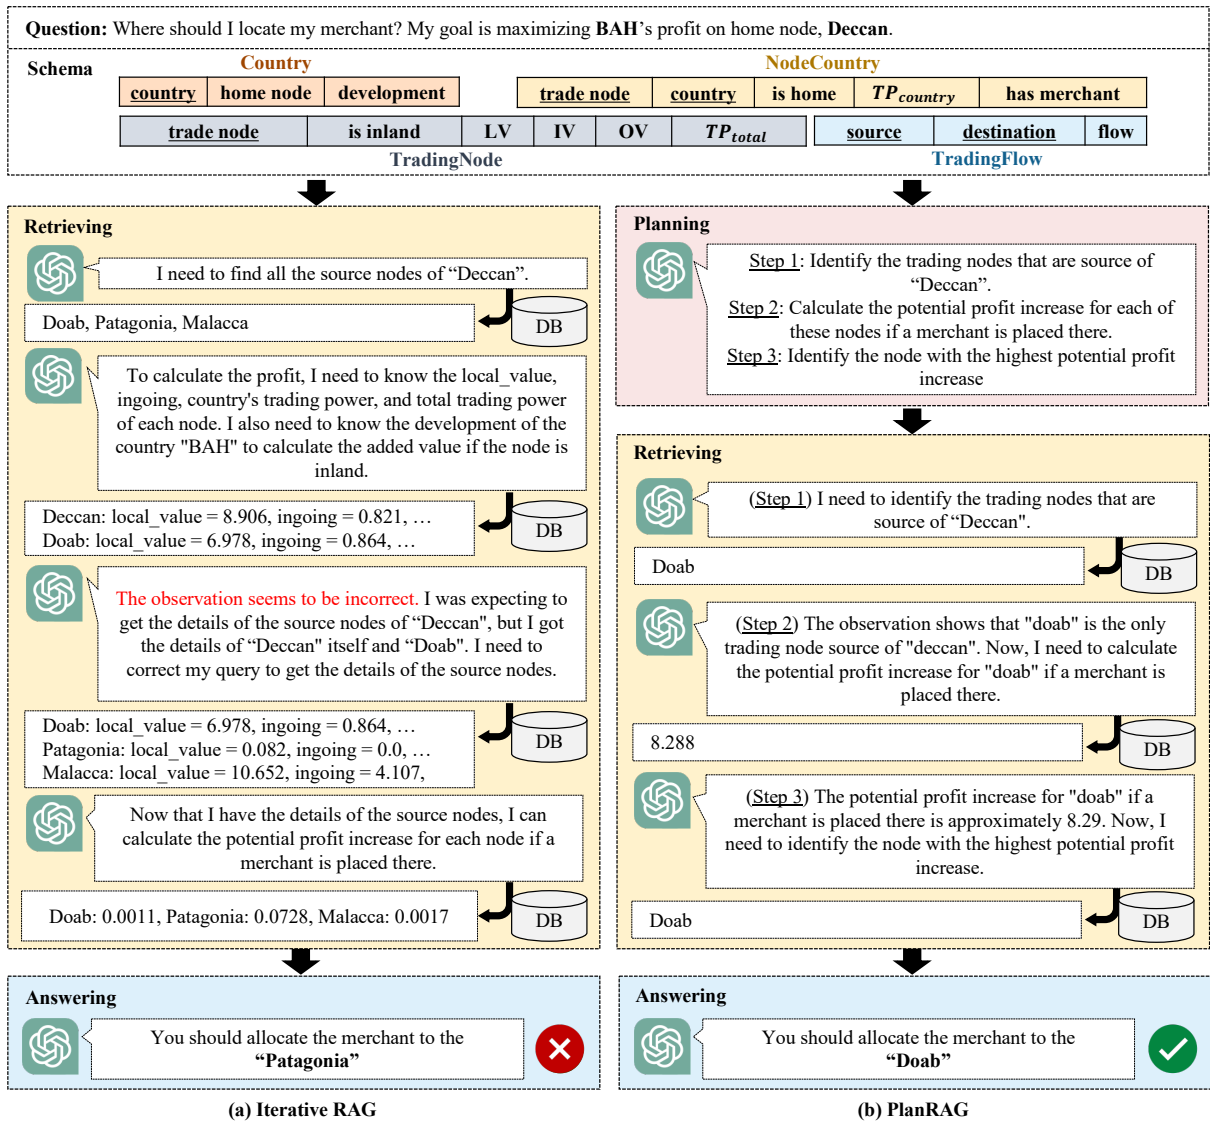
**Question:** Where should I locate my merchant? My goal is maximizing **BAH**'s profit on home node, **Deccan**.

Schema

Country

| country | home node | development |
|---|---|---|

NodeCountry

| trade node | country | is home | $TP_{country}$ | has merchant |
|---|---|---|---|---|

| trade node | is inland | LV | IV | OV | $TP_{total}$ |
|---|---|---|---|---|---|

TradingNode

| source | destination | flow |
|---|---|---|

TradingFlow

Retrieving

I need to find all the source nodes of "Deccan".

Doab, Patagonia, Malacca

DB

To calculate the profit, I need to know the local_value, ingoing, country's trading power, and total trading power of each node. I also need to know the development of the country "BAH" to calculate the added value if the node is inland.

Deccan: local_value = 8.906, ingoing = 0.821, …
Doab: local_value = 6.978, ingoing = 0.864, …

DB

The observation seems to be incorrect. I was expecting to get the details of the source nodes of "Deccan", but I got the details of "Deccan" itself and "Doab". I need to correct my query to get the details of the source nodes.

Doab: local_value = 6.978, ingoing = 0.864, …
Patagonia: local_value = 0.082, ingoing = 0.0, …
Malacca: local_value = 10.652, ingoing = 4.107,

DB

Now that I have the details of the source nodes, I can calculate the potential profit increase for each node if a merchant is placed there.

Doab: 0.0011, Patagonia: 0.0728, Malacca: 0.0017

DB

Answering

You should allocate the merchant to the **"Patagonia"**

**(a) Iterative RAG**

Planning

Step 1: Identify the trading nodes that are source of "Deccan".
Step 2: Calculate the potential profit increase for each of these nodes if a merchant is placed there.
Step 3: Identify the node with the highest potential profit increase

Retrieving

(Step 1) I need to identify the trading nodes that are source of "Deccan".

Doab

DB

(Step 2) The observation shows that "doab" is the only trading node source of "deccan". Now, I need to calculate the potential profit increase for "doab" if a merchant is placed there.

8.288

DB

(Step 3) The potential profit increase for "doab" if a merchant is placed there is approximately 8.29. Now, I need to identify the node with the highest potential profit increase.

Doab

DB

Answering

You should allocate the merchant to the **"Doab"**

**(b) PlanRAG**